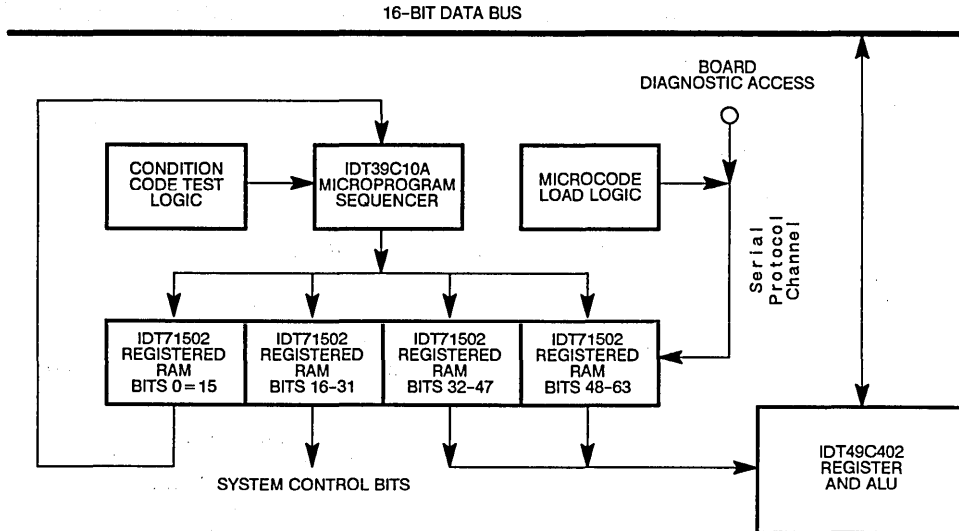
16-BIT DATA BUS

BOARD DIAGNOSTIC ACCESS

CONDITION CODE TEST LOGIC

IDT39C10A MICROPROGRAM SEQUENCER

MICROCODE LOAD LOGIC

Serial Protocol Channel

IDT71502 REGISTERED RAM BITS 0=15

IDT71502 REGISTERED RAM BITS 16-31

IDT71502 REGISTERED RAM BITS 32-47

IDT71502 REGISTERED RAM BITS 48-63

SYSTEM CONTROL BITS

IDT49C402 REGISTER AND ALU